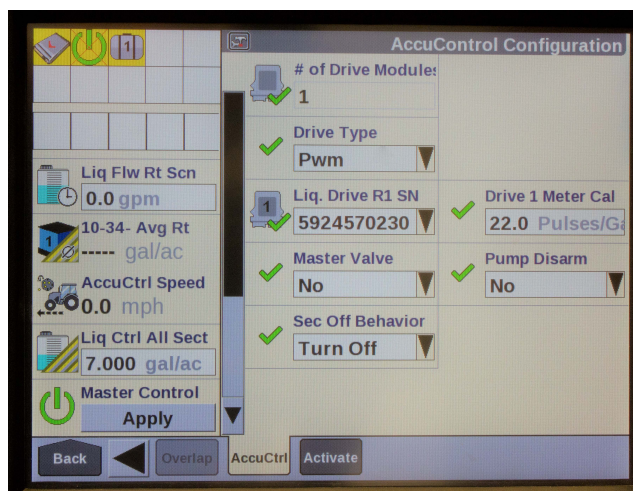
1

Liq Flw Rt Scn
0.0 gpm

10-34- Avg Rt
----- gal/ac

AccuCtrl Speed
0.0 mph

Liq Ctrl All Sect
7.000 gal/ac

Master Control
Apply

AccuControl Configuration

# of Drive Modules
1

Drive Type
Pwm

Liq. Drive R1 SN
5924570230

Drive 1 Meter Cal
22.0 Pulses/Ga

Master Valve
No

Pump Disarm
No

Sec Off Behavior
Turn Off

Back

Overlap

AccuCtrl

Activate